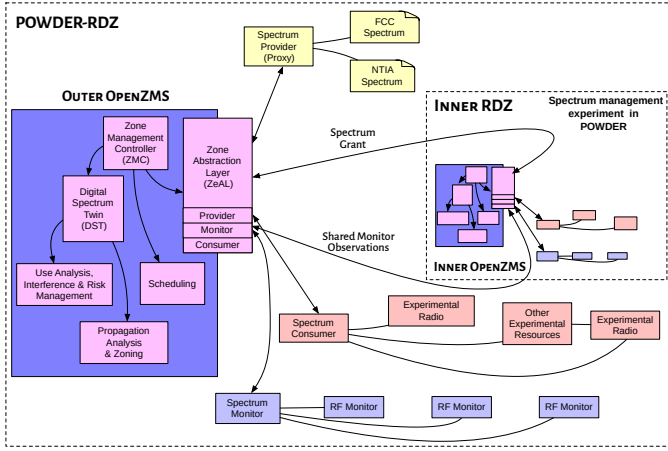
POWDER-RDZ

Spectrum Provider (Proxy)

FCC Spectrum

NTIA Spectrum

OUTER OPENZMS

Zone Management Controller (ZMC)

Digital Spectrum Twin (DST)

Zone Abstraction Layer (ZeAL)

Provider

Monitor

Consumer

Use Analysis, Interference & Risk Management

Scheduling

Propagation Analysis & Zoning

Spectrum Grant

Shared Monitor Observations

INNER RDZ

Spectrum management experiment in POWDER

INNER OPENZMS

Spectrum Consumer

Experimental Radio

Other Experimental Resources

Experimental Radio

Spectrum Monitor

RF Monitor

RF Monitor

RF Monitor